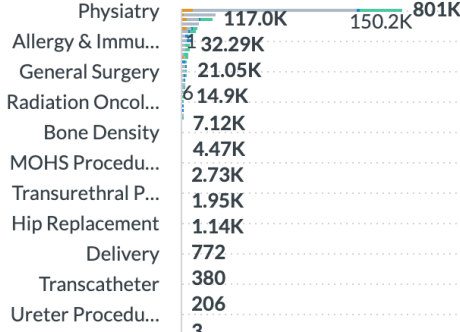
Physiatry 117.0K 150.2K 801K
Allergy & Immu... 4 32.29K
General Surgery 21.05K
Radiation Oncol... 6 14.9K
Bone Density 7.12K
MOHS Procedu... 4.47K
2.73K
Transurethral P... 1.95K
Hip Replacement 1.14K
Delivery 772
Transcatheter 380
Ureter Procedu... 206
3